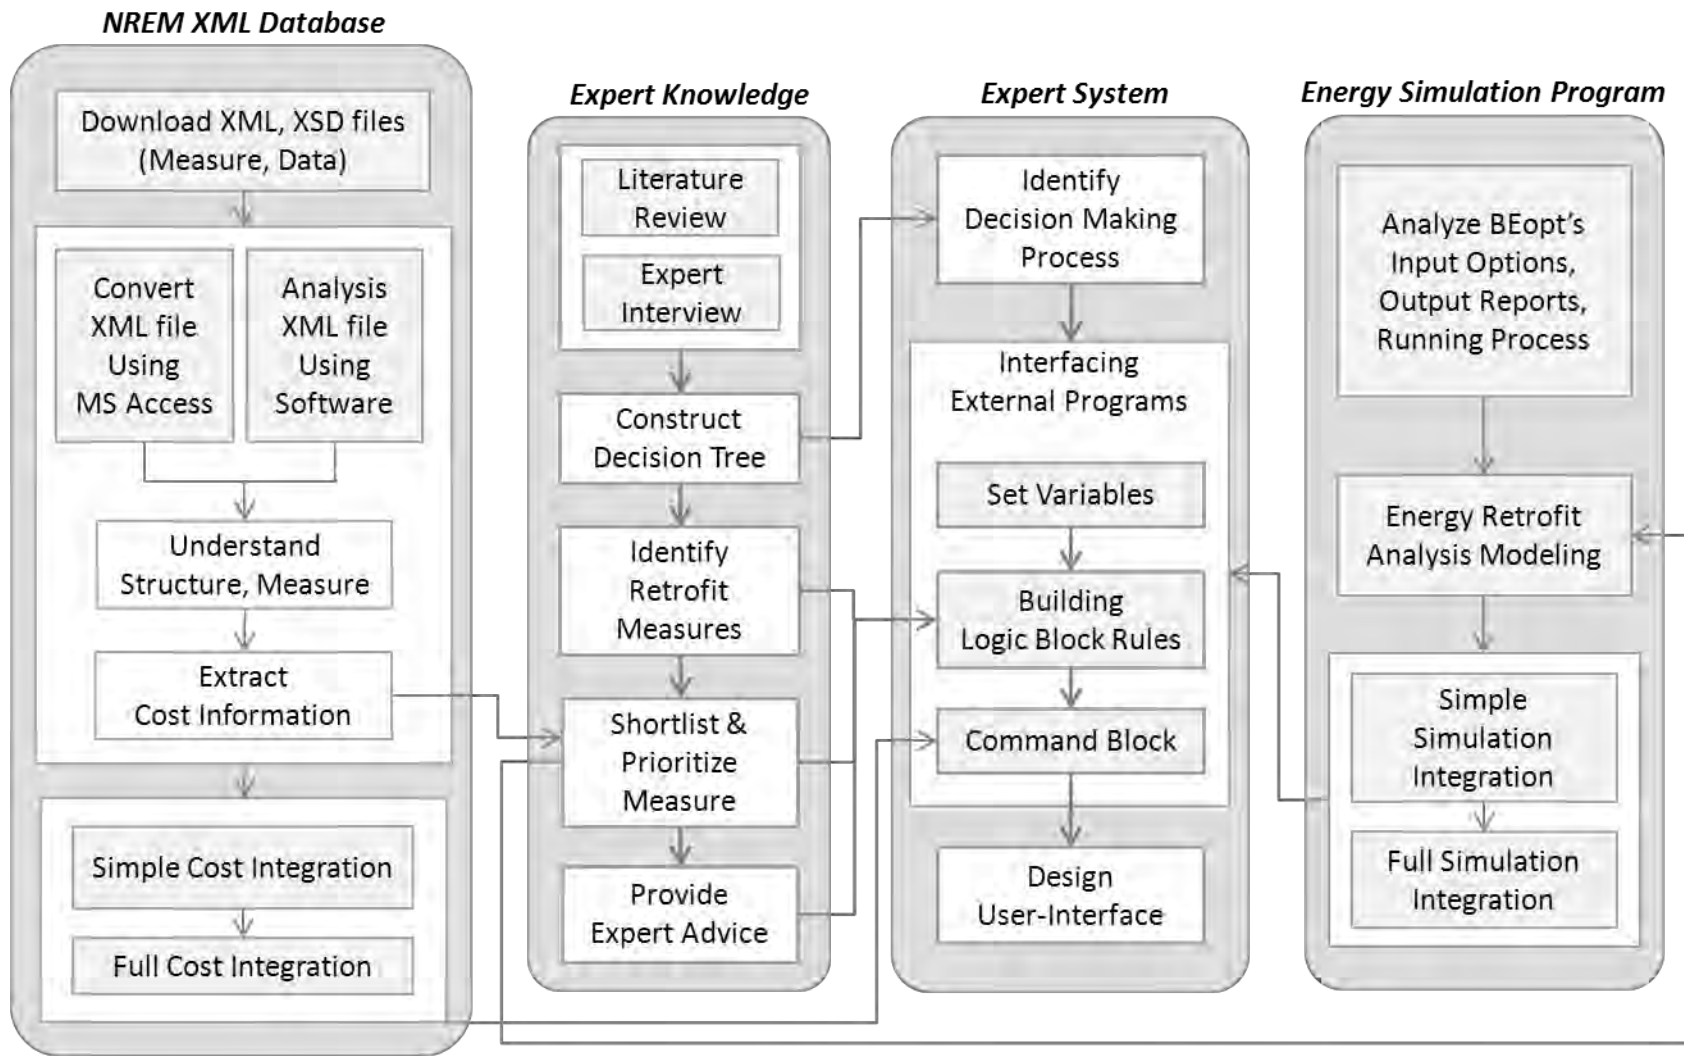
NREM XML Database

Download XML, XSD files (Measure, Data)

Convert XML file Using MS Access

Analysis XML file Using Software

Understand Structure, Measure

Extract Cost Information

Simple Cost Integration

Full Cost Integration

Expert Knowledge

Literature Review

Expert Interview

Construct Decision Tree

Identify Retrofit Measures

Shortlist & Prioritize Measure

Provide Expert Advice

Expert System

Identify Decision Making Process

Interfacing External Programs

Set Variables

Building Logic Block Rules

Command Block

Design User-Interface

Energy Simulation Program

Analyze BEopt's Input Options, Output Reports, Running Process

Energy Retrofit Analysis Modeling

Simple Simulation Integration

Full Simulation Integration